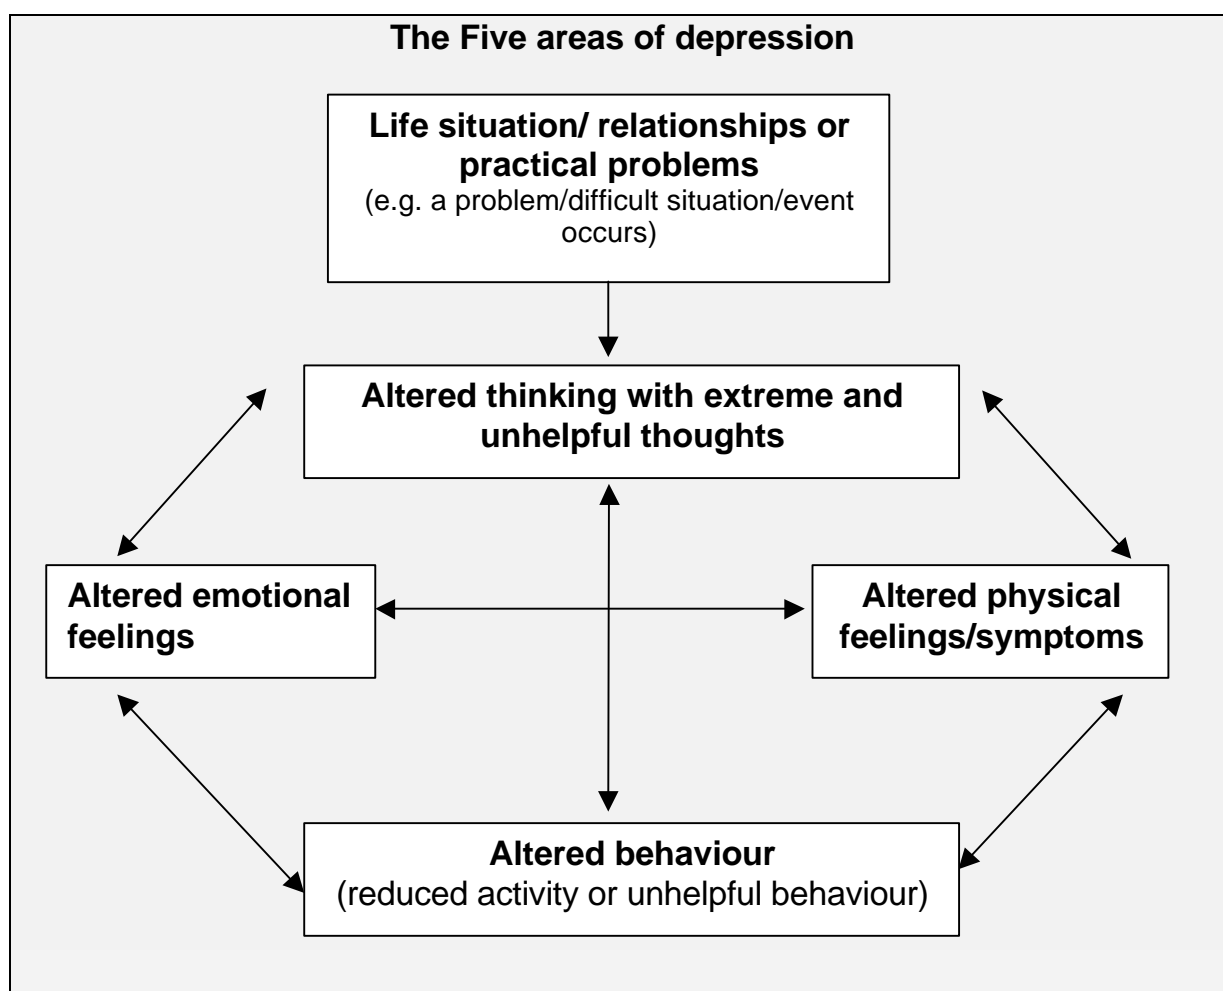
The Five areas of depression

Life situation/ relationships or practical problems
(e.g. a problem/difficult situation/event occurs)

Altered thinking with extreme and unhelpful thoughts

Altered emotional feelings

Altered physical feelings/symptoms

Altered behaviour
(reduced activity or unhelpful behaviour)